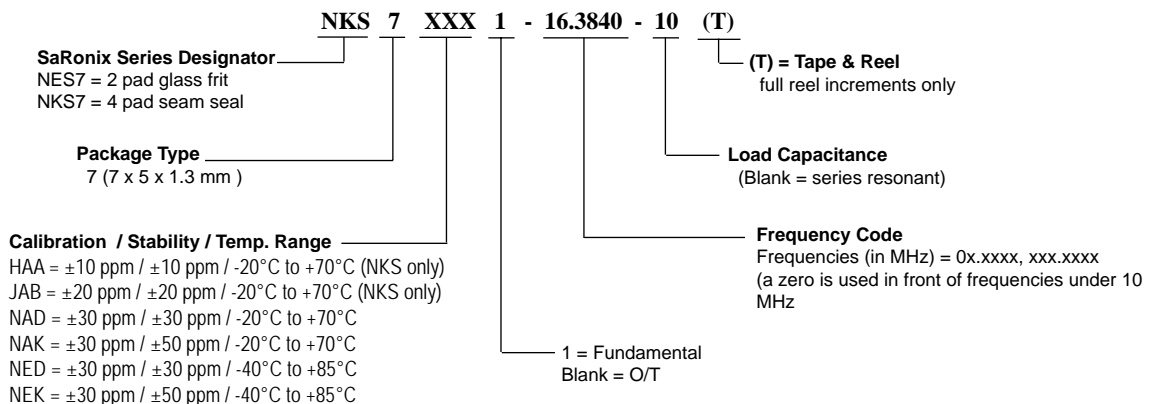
NKS 7 XXX 1 - 16.3840 - 10 (T)

SaRonix Series Designator
NES7 = 2 pad glass frit
NKS7 = 4 pad seam seal

(T) = Tape & Reel
full reel increments only

Package Type
7 (7 x 5 x 1.3 mm )

Load Capacitance
(Blank = series resonant)

Calibration / Stability / Temp. Range
HAA = ±10 ppm / ±10 ppm / -20°C to +70°C (NKS only)
JAB = ±20 ppm / ±20 ppm / -20°C to +70°C (NKS only)
NAD = ±30 ppm / ±30 ppm / -20°C to +70°C
NAK = ±30 ppm / ±50 ppm / -20°C to +70°C
NED = ±30 ppm / ±30 ppm / -40°C to +85°C
NEK = ±30 ppm / ±50 ppm / -40°C to +85°C

Frequency Code
Frequencies (in MHz) = 0x.xxxx, xxx.xxxx
(a zero is used in front of frequencies under 10 MHz

1 = Fundamental
Blank = O/T